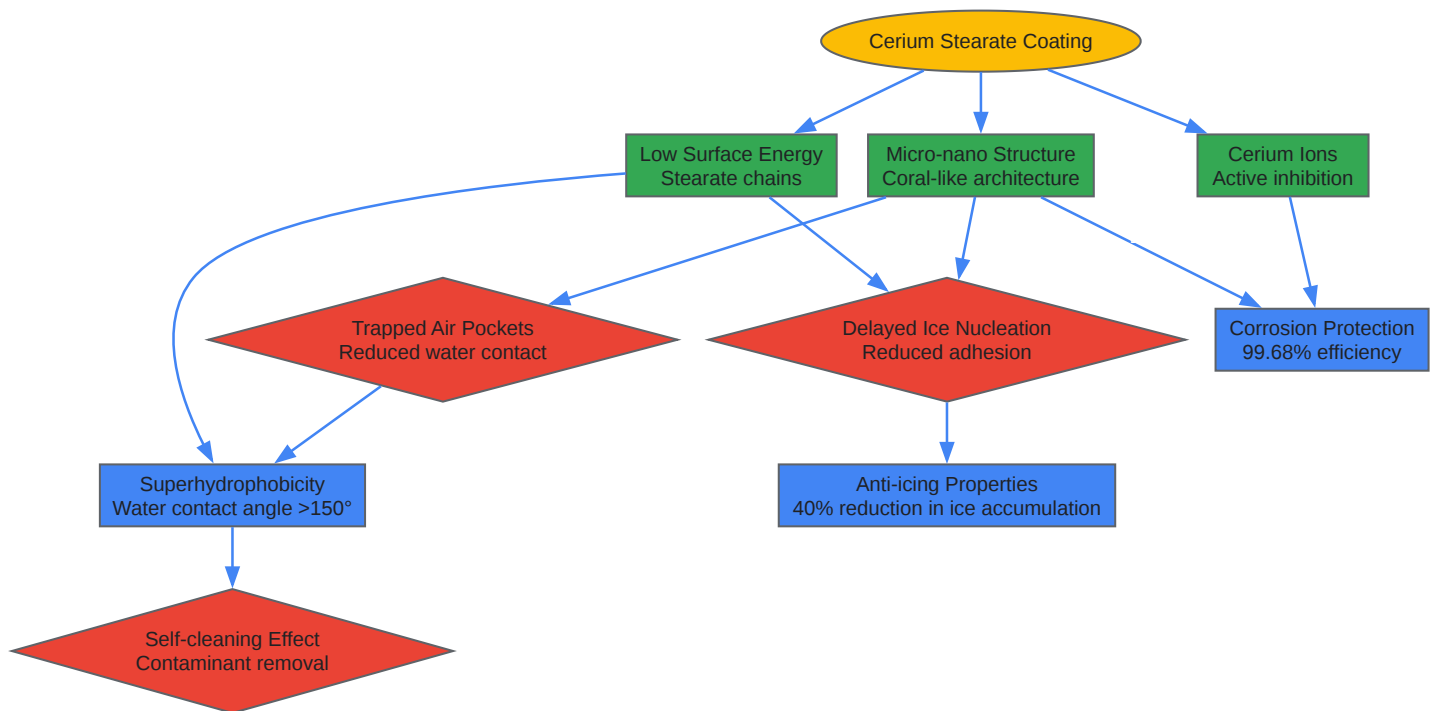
Cerium Stearate Coating

Low Surface Energy
Stearate chains

Micro-nano Structure
Coral-like architecture

Cerium Ions
Active inhibition

Trapped Air Pockets
Reduced water contact

Delayed Ice Nucleation
Reduced adhesion

Corrosion Protection
99.68% efficiency

Superhydrophobicity
Water contact angle >150°

Anti-icing Properties
40% reduction in ice accumulation

Self-cleaning Effect
Contaminant removal